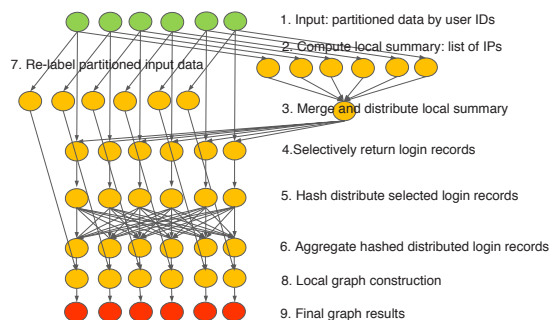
1. Input: partitioned data by user IDs

2. Compute local summary: list of IPs

7. Re-label partitioned input data

3. Merge and distribute local summary

4.Selectively return login records

5. Hash distribute selected login records

6. Aggregate hashed distributed login records

8. Local graph construction

9. Final graph results